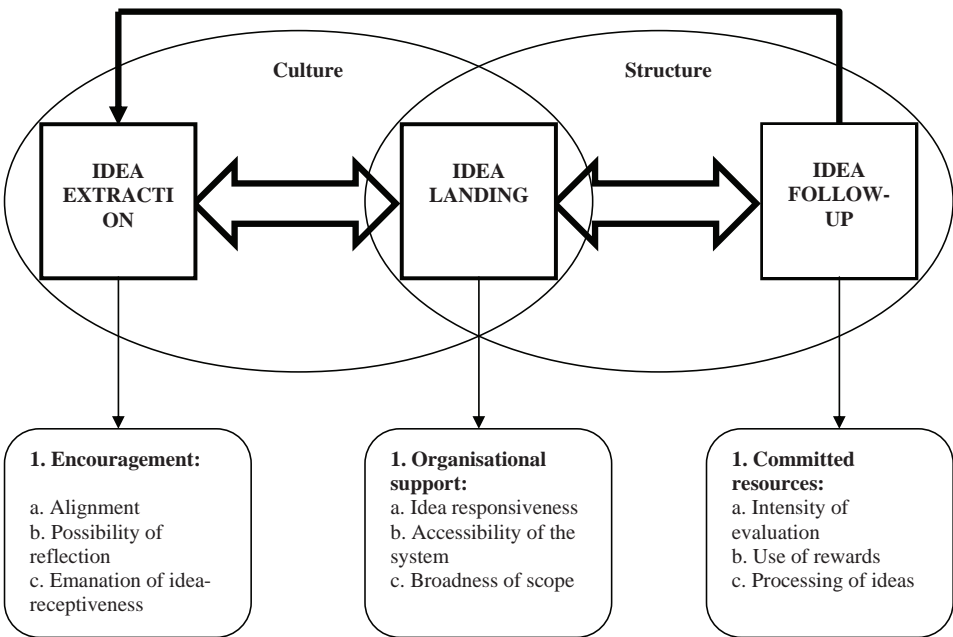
Culture

Structure

IDEA EXTRACTI ON

IDEA LANDING

IDEA FOLLOW-UP

1. Encouragement:

a. Alignment
b. Possibility of reflection
c. Emanation of idea-receptiveness

1. Organisational support:
a. Idea responsiveness
b. Accessibility of the system
c. Broadness of scope

1. Committed resources:
a. Intensity of evaluation
b. Use of rewards
c. Processing of ideas